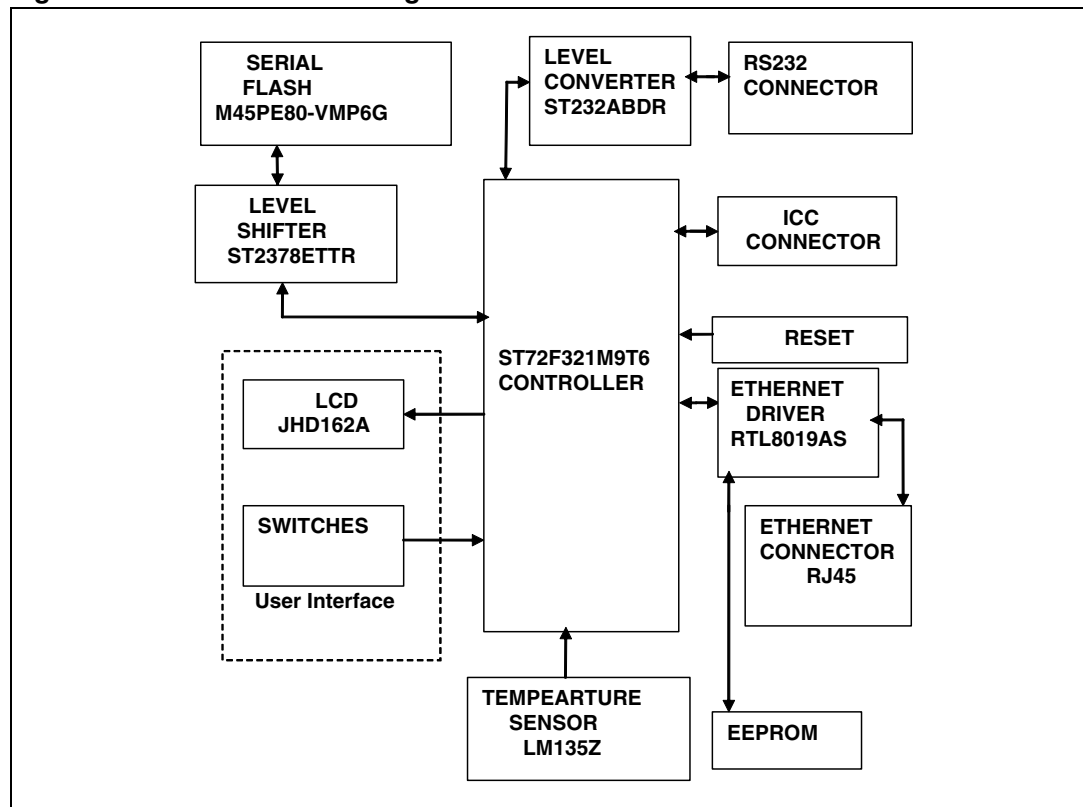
SERIAL FLASH M45PE80-VMP6G

LEVEL CONVERTER ST232ABDR

RS232 CONNECTOR

LEVEL SHIFTER ST2378ETTR

ICC CONNECTOR

RESET

ST72F321M9T6 CONTROLLER

LCD JHD162A

ETHERNET DRIVER RTL8019AS

SWITCHES

User Interface

ETHERNET CONNECTOR RJ45

TEMPEARTURE SENSOR LM135Z

EEPROM